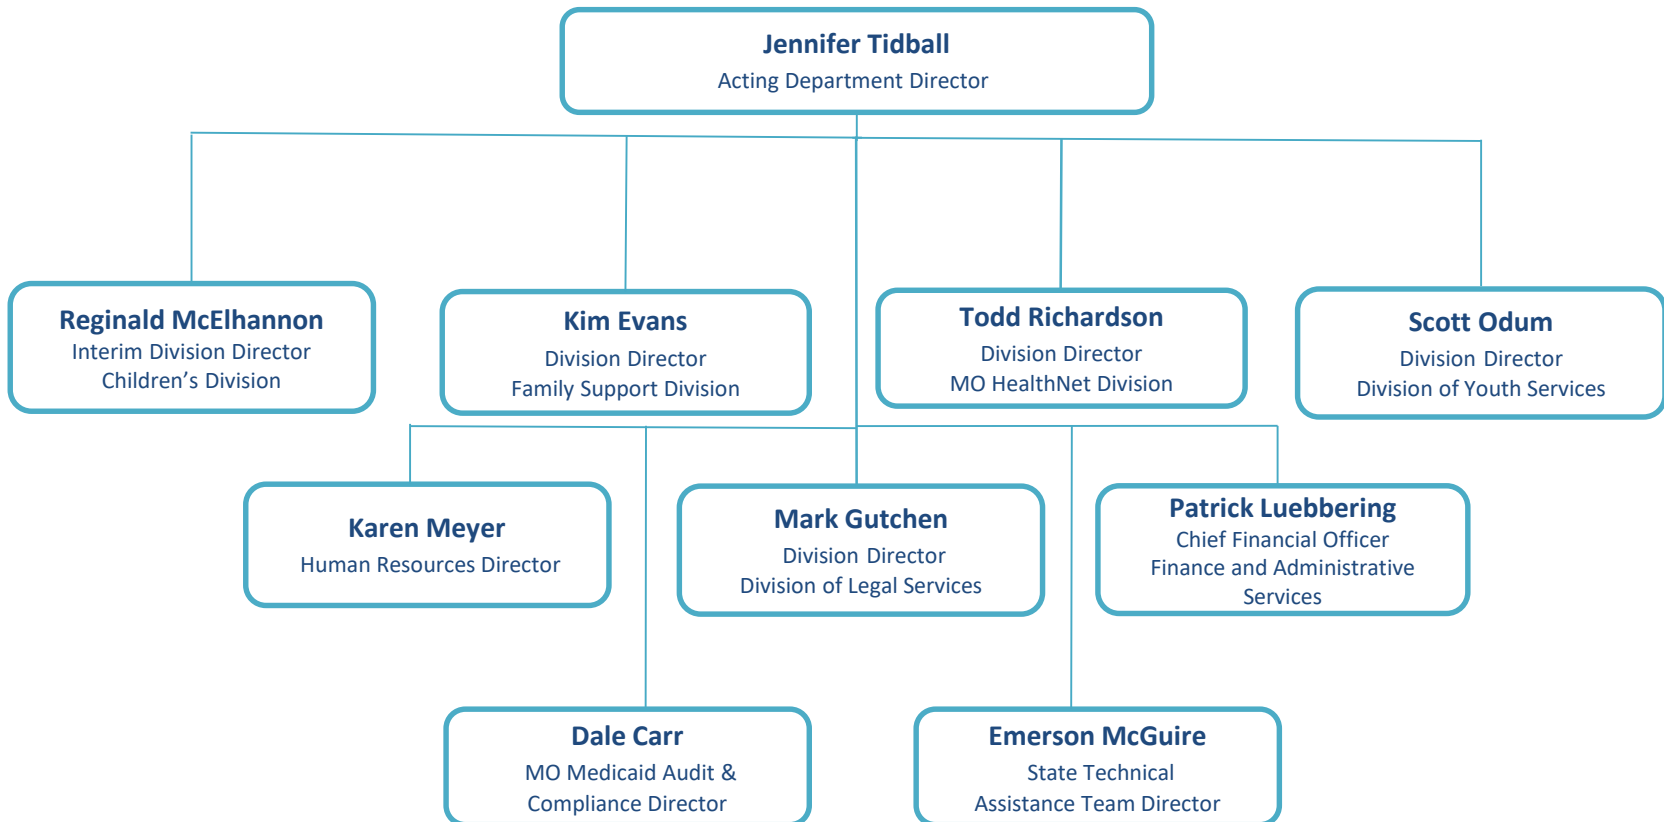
Jennifer Tidball
Acting Department Director

Reginald McElhannon
Interim Division Director
Children’s Division

Kim Evans
Division Director
Family Support Division

Todd Richardson
Division Director
MO HealthNet Division

Scott Odum
Division Director
Division of Youth Services

Karen Meyer
Human Resources Director

Mark Gutchen
Division Director
Division of Legal Services

Patrick Luebbering
Chief Financial Officer
Finance and Administrative Services

Dale Carr
MO Medicaid Audit & Compliance Director

Emerson McGuire
State Technical
Assistance Team Director